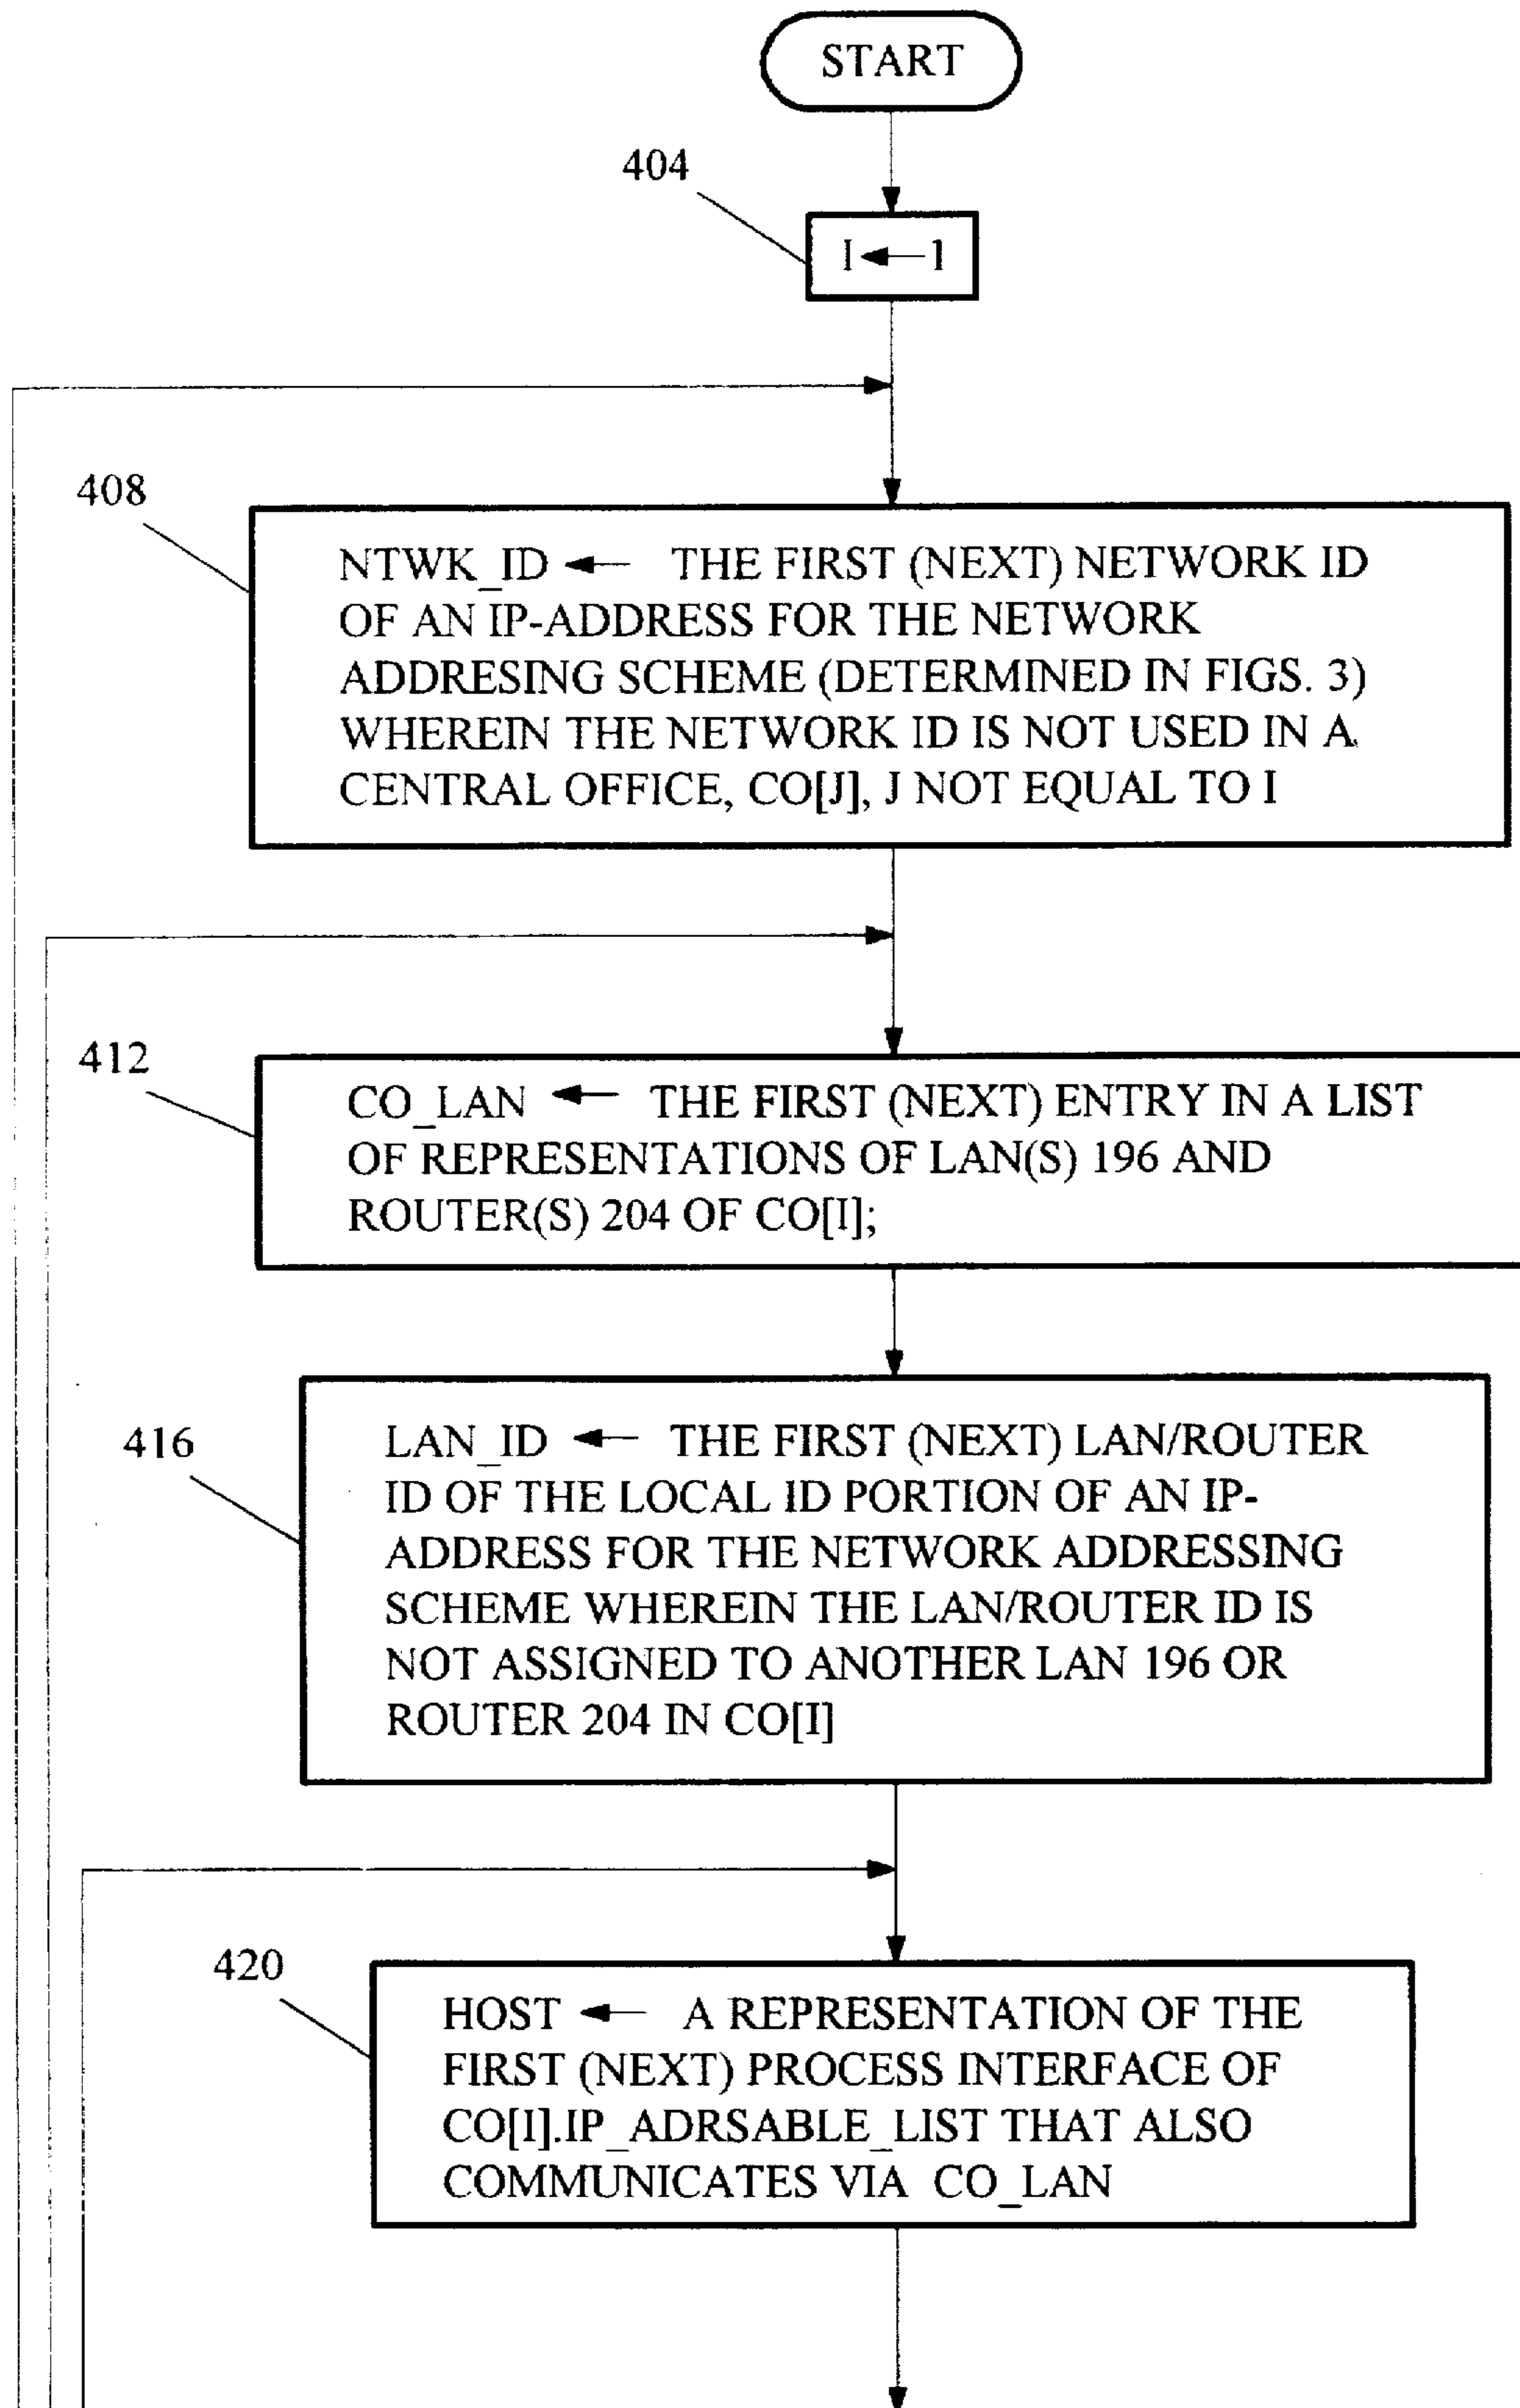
START

404

I ← 1

408

NTWK_ID ← THE FIRST (NEXT) NETWORK ID OF AN IP-ADDRESS FOR THE NETWORK ADDRESING SCHEME (DETERMINED IN FIGS. 3) WHEREIN THE NETWORK ID IS NOT USED IN A CENTRAL OFFICE, CO[J], J NOT EQUAL TO I

412

CO_LAN ← THE FIRST (NEXT) ENTRY IN A LIST OF REPRESENTATIONS OF LAN(S) 196 AND ROUTER(S) 204 OF CO[I];

416

LAN_ID ← THE FIRST (NEXT) LAN/ROUTER ID OF THE LOCAL ID PORTION OF AN IP-ADDRESS FOR THE NETWORK ADDRESSING SCHEME WHEREIN THE LAN/ROUTER ID IS NOT ASSIGNED TO ANOTHER LAN 196 OR ROUTER 204 IN CO[I]

420

HOST ← A REPRESENTATION OF THE FIRST (NEXT) PROCESS INTERFACE OF CO[I].IP_ADRSABLE_LIST THAT ALSO COMMUNICATES VIA CO_LAN